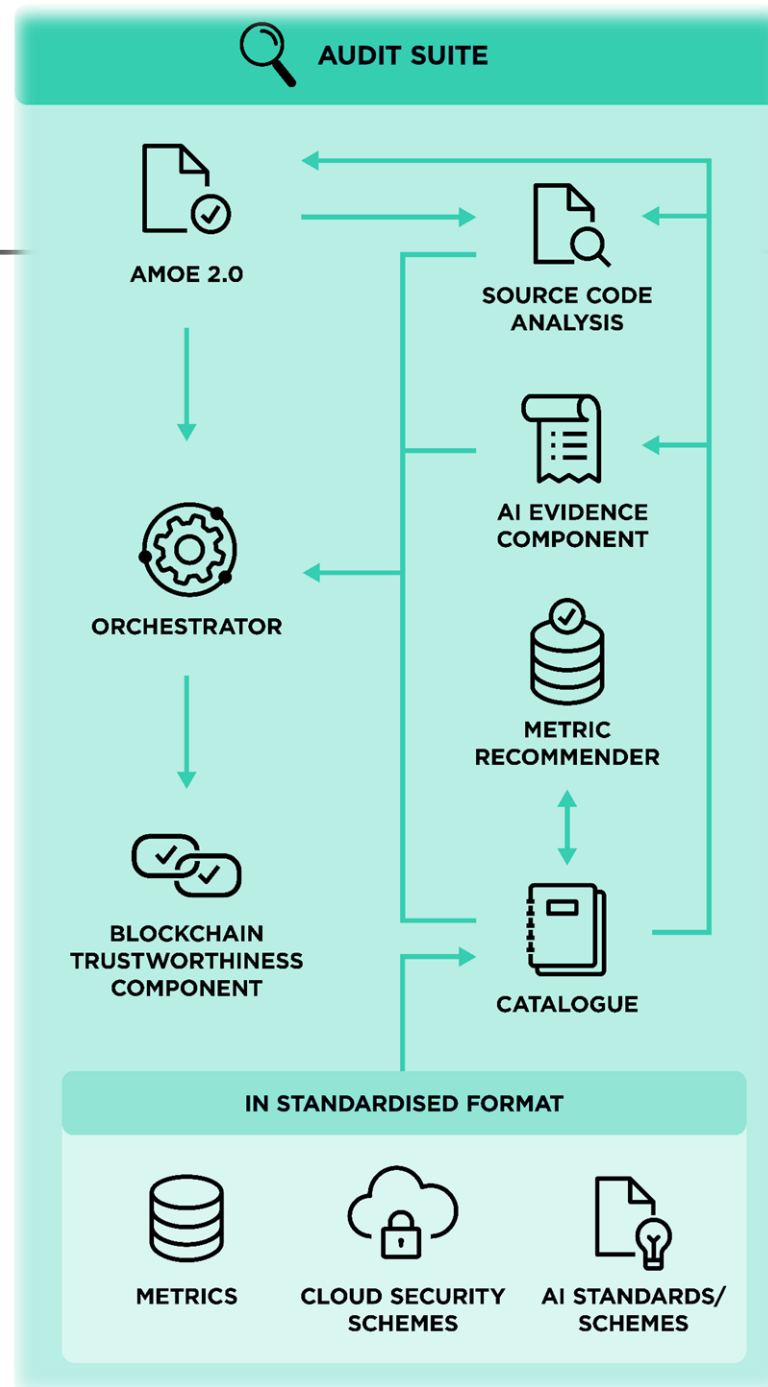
AUDIT SUITE

AMOE 2.0

SOURCE CODE ANALYSIS

AI EVIDENCE COMPONENT

ORCHESTRATOR

METRIC RECOMMENDER

BLOCKCHAIN TRUSTWORTHINESS COMPONENT

CATALOGUE

IN STANDARDISED FORMAT

METRICS

CLOUD SECURITY SCHEMES

AI STANDARDS/ SCHEMES